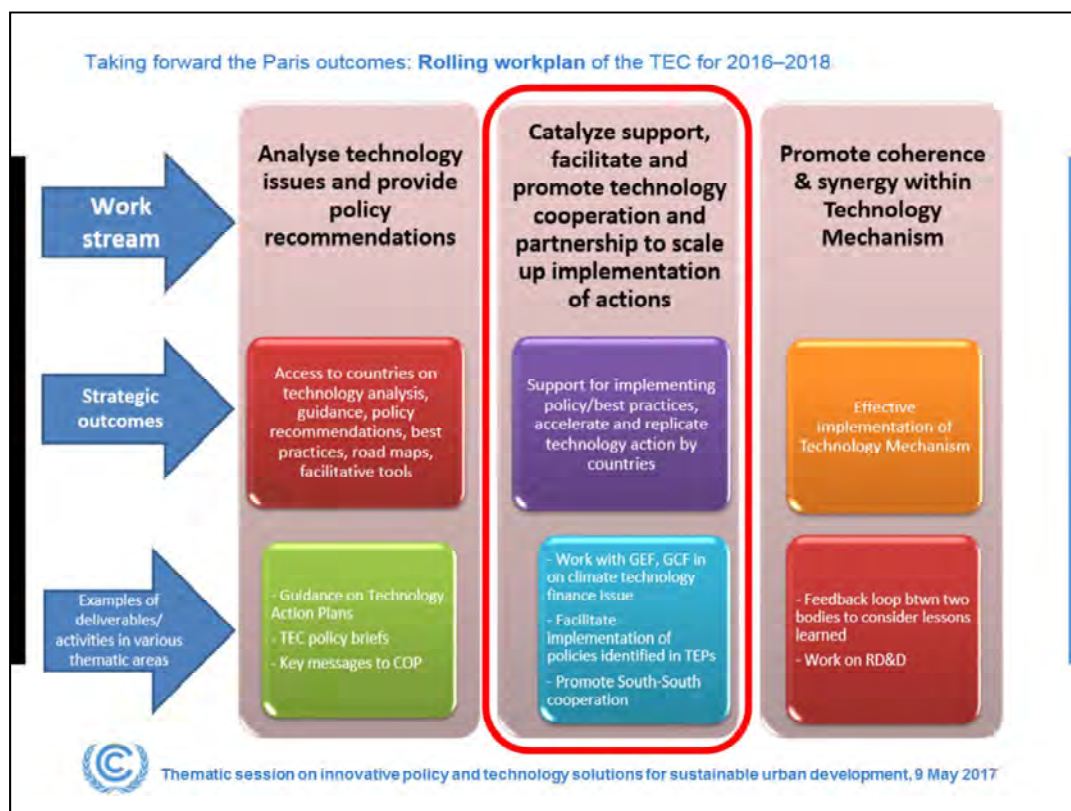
Taking forward the Paris outcomes: **Rolling workplan** of the TEC for 2016–2018

Work stream

Strategic outcomes

Examples of deliverables/ activities in various thematic areas

Analyse technology issues and provide policy recommendations

Access to countries on technology analysis, guidance, policy recommendations, best practices, road maps, facilitative tools

- Guidance on Technology Action Plans
- TEC policy briefs
- Key messages to COP

Catalyze support, facilitate and promote technology cooperation and partnership to scale up implementation of actions

Support for implementing policy/best practices, accelerate and replicate technology action by countries

- Work with GEF, GCF in on climate technology finance issue
- Facilitate implementation of policies identified in TEPs
- Promote South-South cooperation

Promote coherence & synergy within Technology Mechanism

Effective implementation of Technology Mechanism

- Feedback loop btwn two bodies to consider lessons learned
- Work on RD&D

Thematic session on innovative policy and technology solutions for sustainable urban development, 9 May 2017